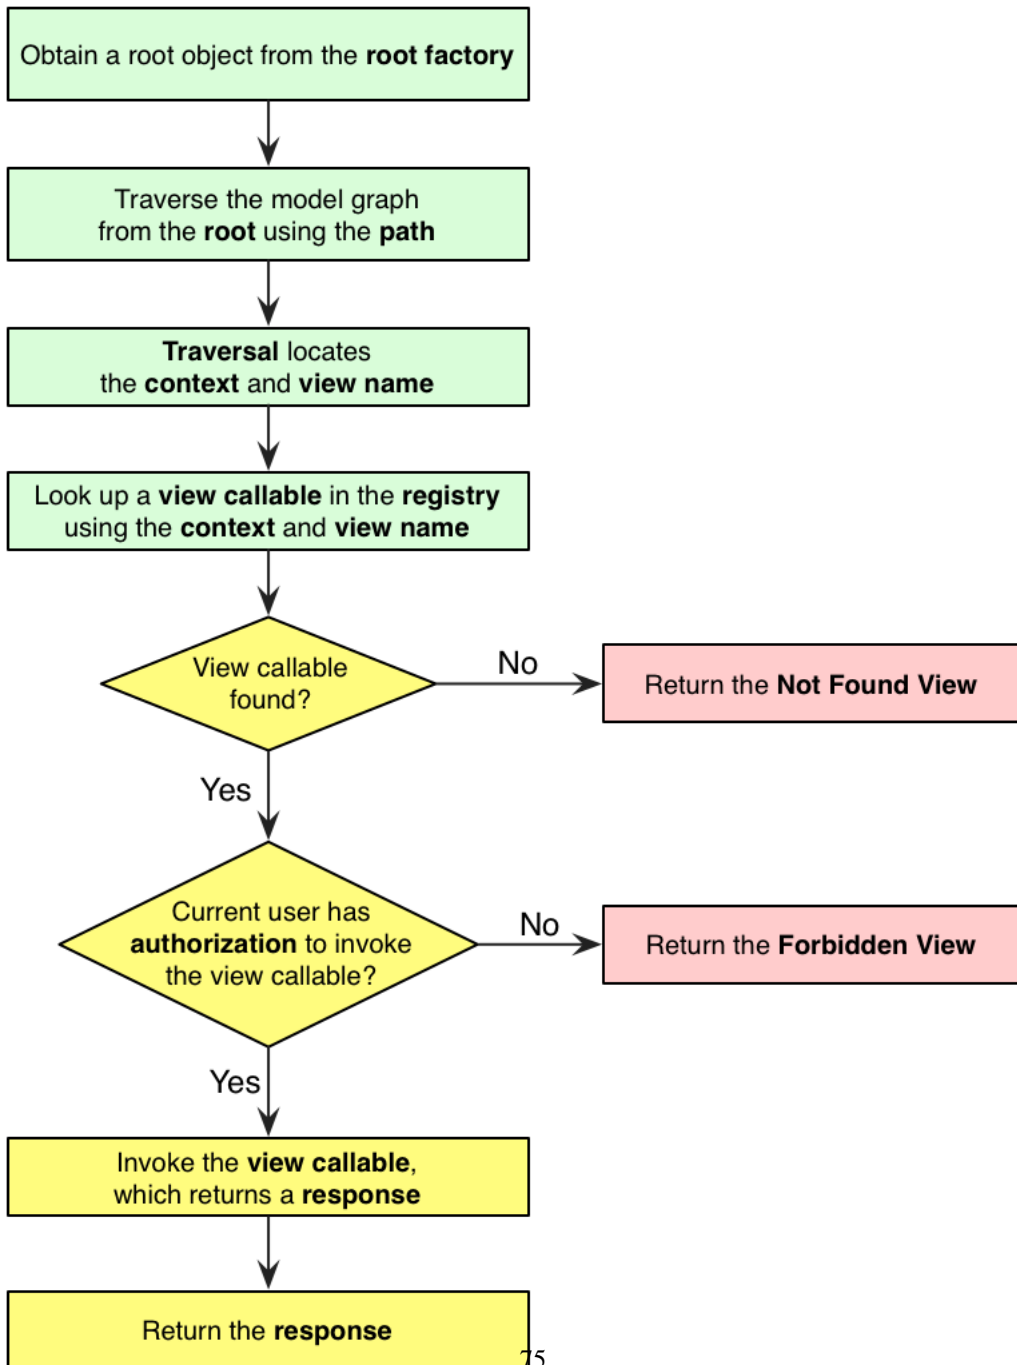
Obtain a root object from the root factory

Traverse the model graph from the root using the path

Traversal locates the context and view name

Look up a view callable in the registry using the context and view name

View callable found?

No

Return the Not Found View

Yes

Current user has authorization to invoke the view callable?

No

Return the Forbidden View

Yes

Invoke the view callable, which returns a response

Return the response

75